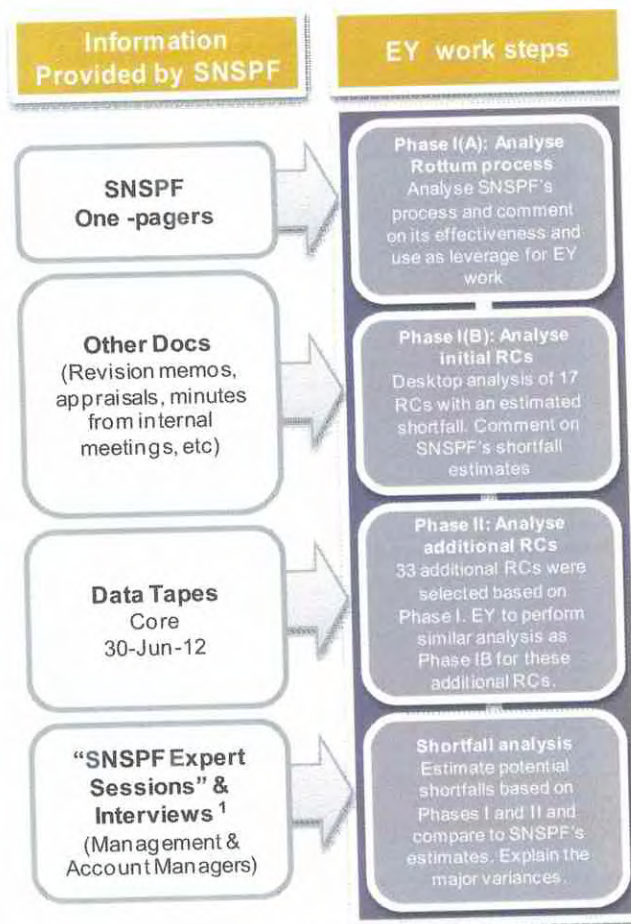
Information Provided by SNSPF

EY work steps

SNSPF One -pagers

Phase I(A): Analyse Rottum process
Analyse SNSPF's process and comment on its effectiveness and use as leverage for EY work

Other Docs
(Revision memos, appraisals, minutes from internal meetings, etc)

Phase I(B): Analyse initial RCs
Desktop analysis of 17 RCs with an estimated shortfall. Comment on SNSPF's shortfall estimates

Data Tapes
Core
30-Jun-12

Phase II: Analyse additional RCs
33 additional RCs were selected based on Phase I. EY to perform similar analysis as Phase IB for these additional RCs.

"SNSPF Expert Sessions" & Interviews $^1$
(Management & Account Managers)

Shortfall analysis
Estimate potential shortfalls based on Phases I and II and compare to SNSPF's estimates. Explain the major variances.